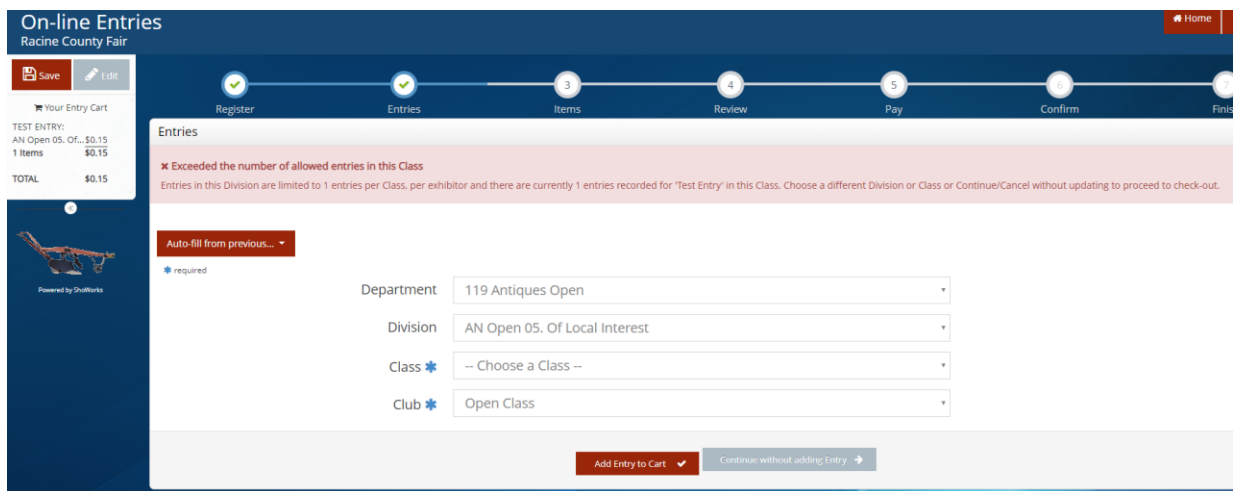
On-line Entries
Racine County Fair

Home

Save
Edit

Your Entry Cart
TEST ENTRY:
AN Open 05. Of... $0.15
1 Items $0.15

TOTAL $0.15

Powered by ShoWorks

Register
Entries
3
Items
4
Review
5
Pay
6
Confirm
7
Finis

Entries

✖ Exceeded the number of allowed entries in this Class
Entries in this Division are limited to 1 entries per Class, per exhibitor and there are currently 1 entries recorded for 'Test Entry' in this Class. Choose a different Division or Class or Continue/Cancel without updating to proceed to check-out.

Auto-fill from previous...

✱ required

Department 119 Antiques Open
Division AN Open 05. Of Local Interest
Class ✱ -- Choose a Class --
Club ✱ Open Class

Add Entry to Cart
Continue without adding Entry